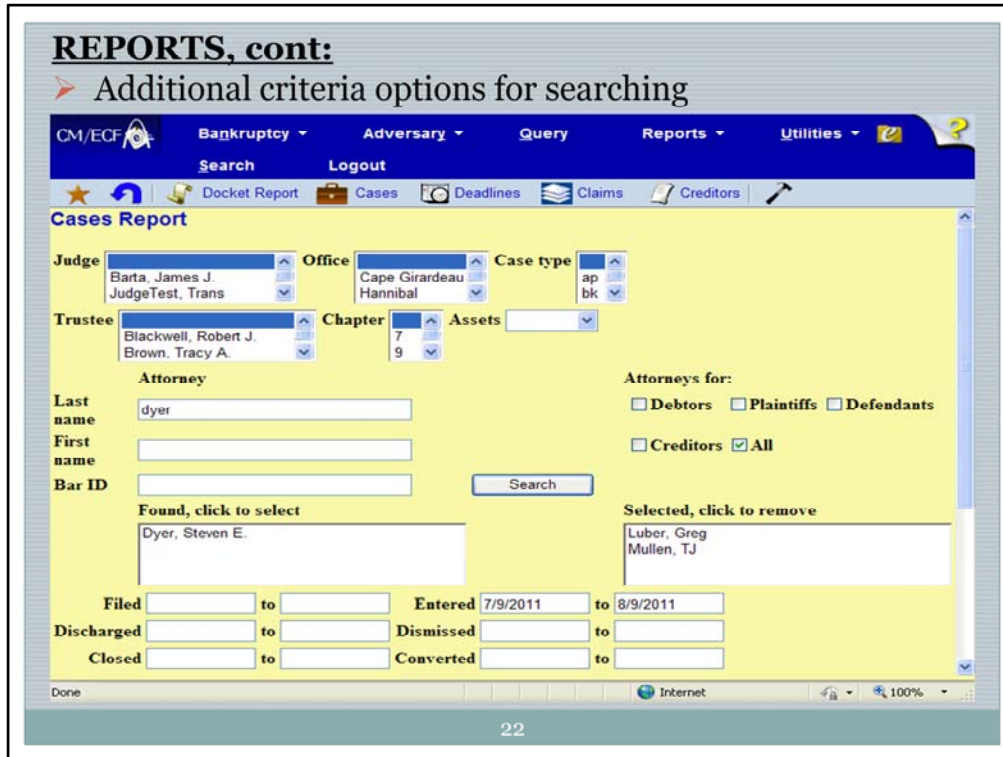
REPORTS, cont:

Additional criteria options for searching

CM/ECF Bankruptcy Adversary Query Reports Utilities Search Logout

Docket Report Cases Deadlines Claims Creditors

Cases Report

Judge Barta, James J. JudgeTest, Trans Office Cape Girardeau Hannibal Case type ap bk

Trustee Blackwell, Robert J. Brown, Tracy A. Chapter 7 9 Assets

Attorney

Last name dyer

First name

Bar ID

Search

Attorneys for:

Debtors Plaintiffs Defendants

Creditors All

Found, click to select

Dyer, Steven E.

Selected, click to remove

Luber, Greg
Mullen, TJ

Filed to Entered 7/9/2011 to 8/9/2011

Discharged to Dismissed to

Closed to Converted to

Done Internet 100%

22